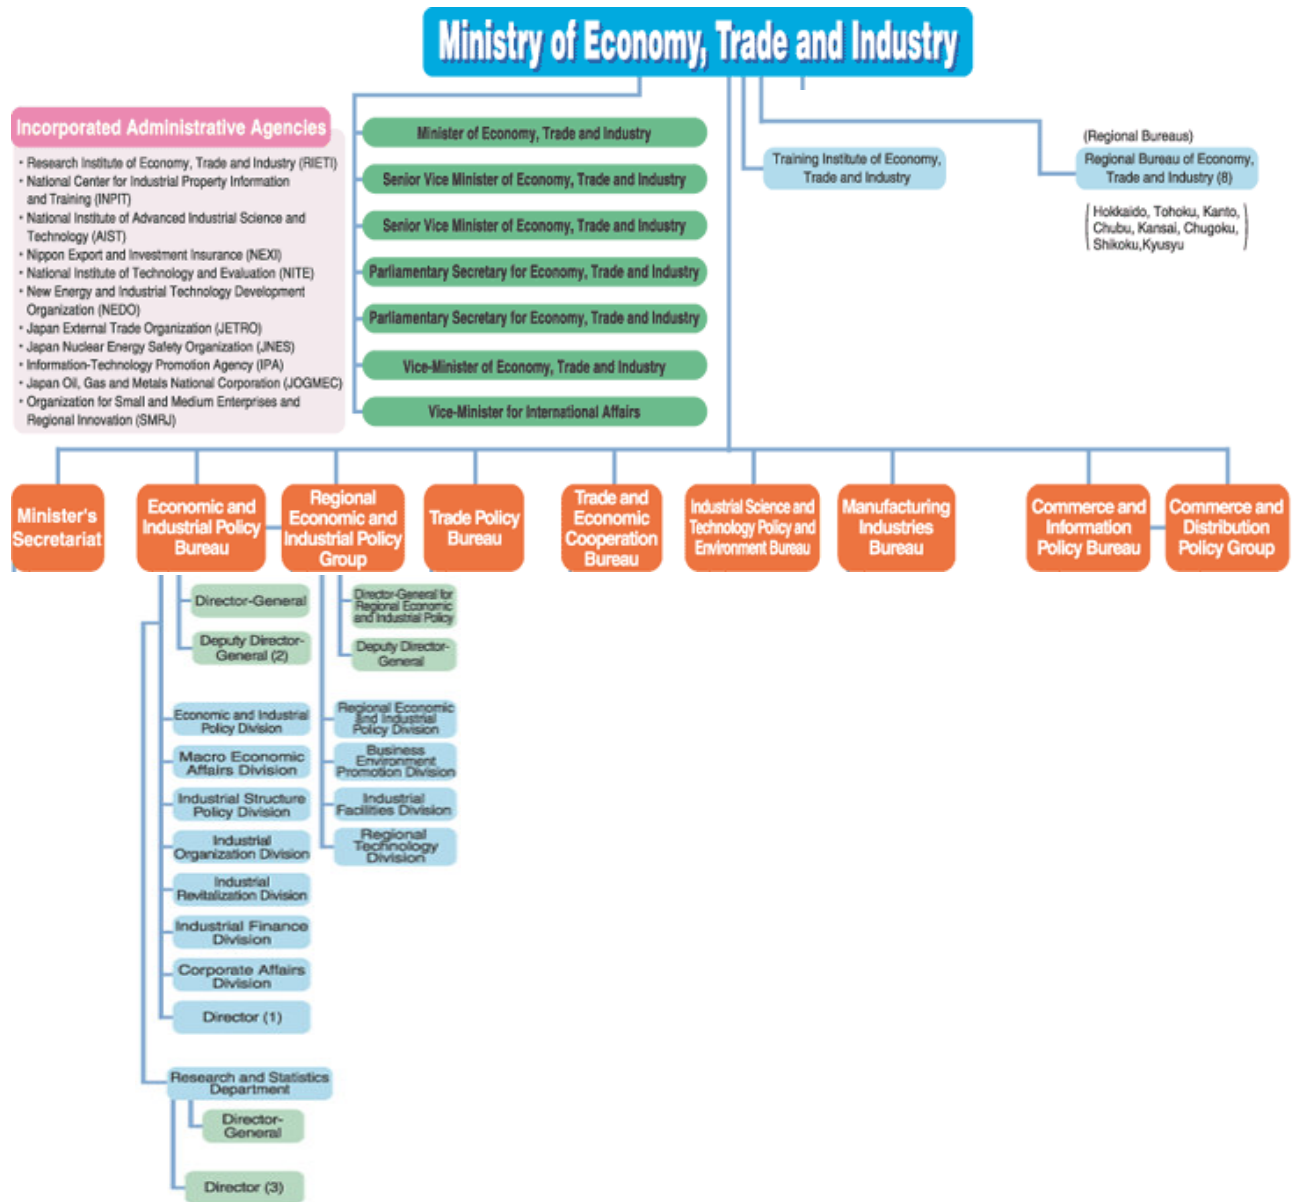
Ministry of Economy, Trade and Industry

Incorporated Administrative Agencies

・Research Institute of Economy, Trade and Industry (RIETI)
・National Center for Industrial Property Information and Training (INPIT)
・National Institute of Advanced Industrial Science and Technology (AIST)
・Nippon Export and Investment Insurance (NEXI)
・National Institute of Technology and Evaluation (NITE)
・New Energy and Industrial Technology Development Organization (NEDO)
・Japan External Trade Organization (JETRO)
・Japan Nuclear Energy Safety Organization (JNES)
・Information-Technology Promotion Agency (IPA)
・Japan Oil, Gas and Metals National Corporation (JOGMEC)
・Organization for Small and Medium Enterprises and Regional Innovation (SMRJ)

Minister of Economy, Trade and Industry
Senior Vice Minister of Economy, Trade and Industry
Senior Vice Minister of Economy, Trade and Industry
Parliamentary Secretary for Economy, Trade and Industry
Parliamentary Secretary for Economy, Trade and Industry
Vice-Minister of Economy, Trade and Industry
Vice-Minister for International Affairs

Training Institute of Economy, Trade and Industry

(Regional Bureaus)
Regional Bureau of Economy, Trade and Industry (8)
Hokkaido, Tohoku, Kanto, Chubu, Kansai, Chugoku, Shikoku,Kyusyu

Minister's Secretariat
Economic and Industrial Policy Bureau
Regional Economic and Industrial Policy Group
Trade Policy Bureau
Trade and Economic Cooperation Bureau
Industrial Science and Technology Policy and Environment Bureau
Manufacturing Industries Bureau
Commerce and Information Policy Bureau
Commerce and Distribution Policy Group

Director-General
Deputy Director-General (2)
Economic and Industrial Policy Division
Macro Economic Affairs Division
Industrial Structure Policy Division
Industrial Organization Division
Industrial Revitalization Division
Industrial Finance Division
Corporate Affairs Division
Director (1)
Research and Statistics Department
Director-General
Director (3)

Director-General for Regional Economic and Industrial Policy
Deputy Director-General
Regional Economic and Industrial Policy Division
Business Environment Promotion Division
Industrial Facilities Division
Regional Technology Division